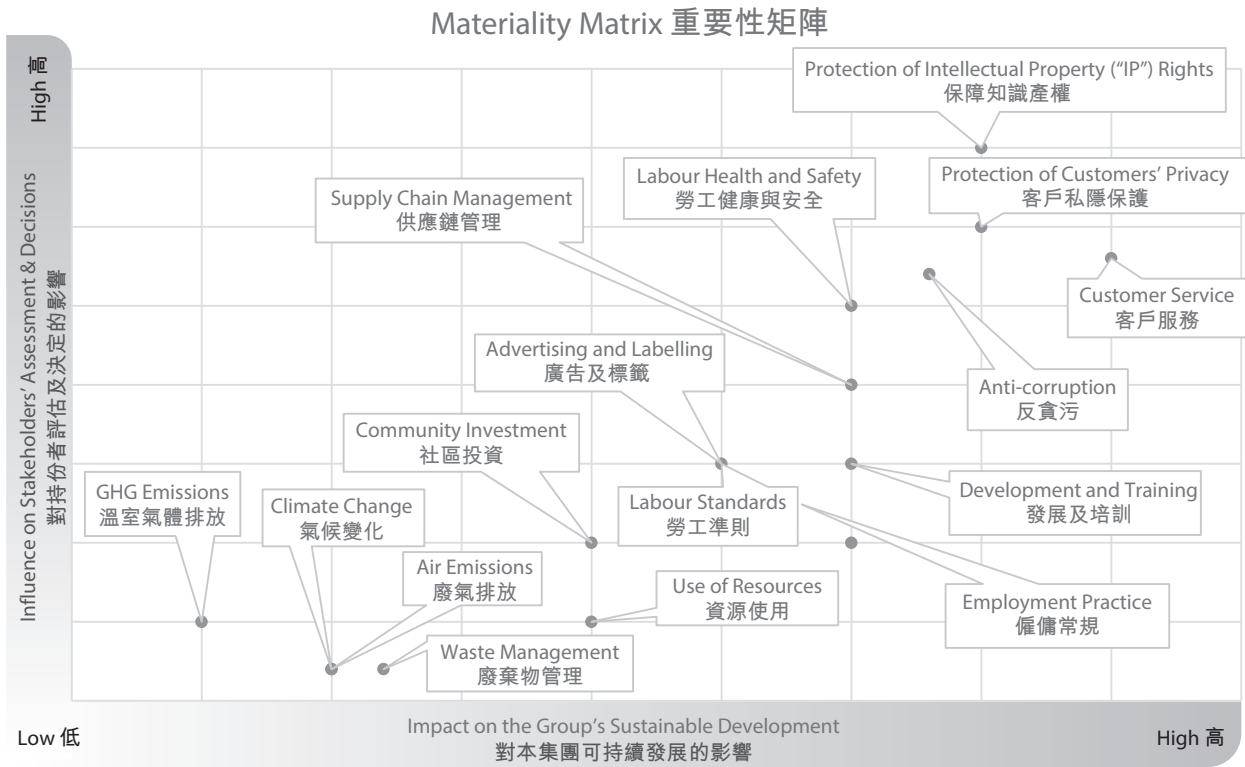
Materiality Matrix 重要性矩陣

High 高

Influence on Stakeholders' Assessment & Decisions
對持份者評估及決定的影響

Protection of Intellectual Property ("IP") Rights
保障知識產權

Labour Health and Safety
勞工健康與安全

Protection of Customers' Privacy
客戶私隱保護

Supply Chain Management
供應鏈管理

Customer Service
客戶服務

Advertising and Labelling
廣告及標籤

Anti-corruption
反貪污

Community Investment
社區投資

Development and Training
發展及培訓

GHG Emissions
溫室氣體排放

Climate Change
氣候變化

Labour Standards
勞工準則

Air Emissions
廢氣排放

Use of Resources
資源使用

Employment Practice
僱傭常規

Waste Management
廢棄物管理

Low 低

Impact on the Group's Sustainable Development
對本集團可持續發展的影響

High 高